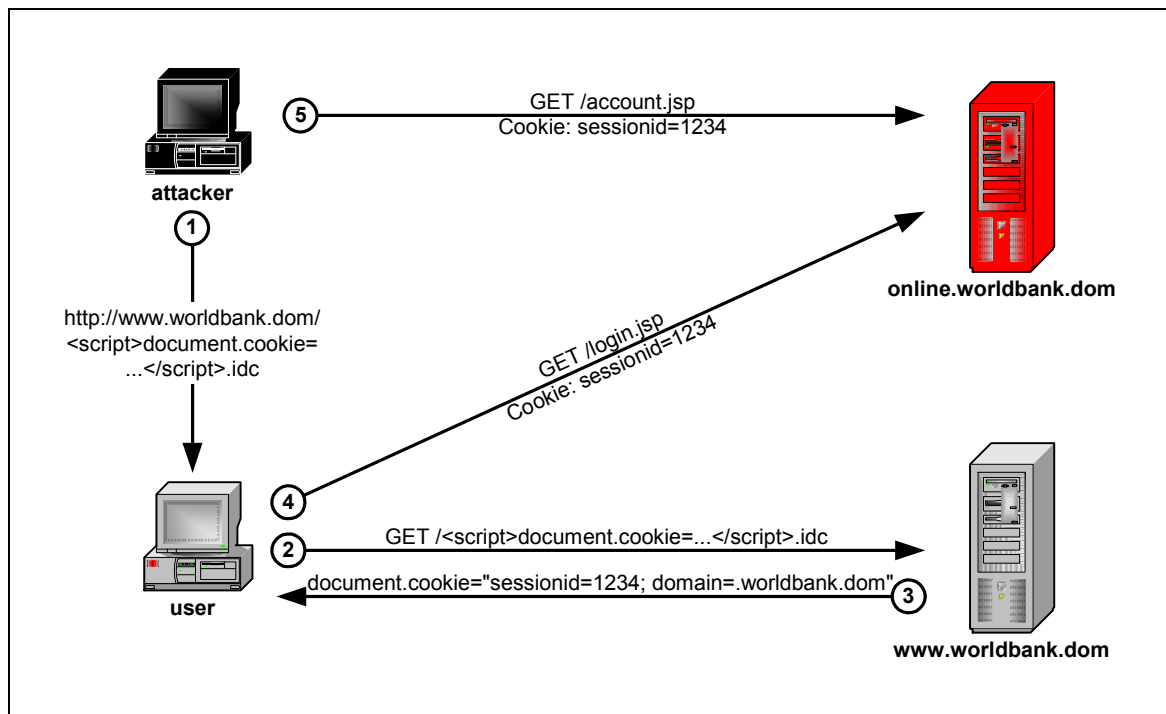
5
GET /account.jsp
Cookie: sessionid=1234

attacker

1

http://www.worldbank.dom/
<script>document.cookie=
...</script>.idc

online.worldbank.dom

GET /login.jsp
Cookie: sessionid=1234

4

2
GET /<script>document.cookie=...</script>.idc

document.cookie="sessionid=1234; domain=.worldbank.dom"
3

user

www.worldbank.dom